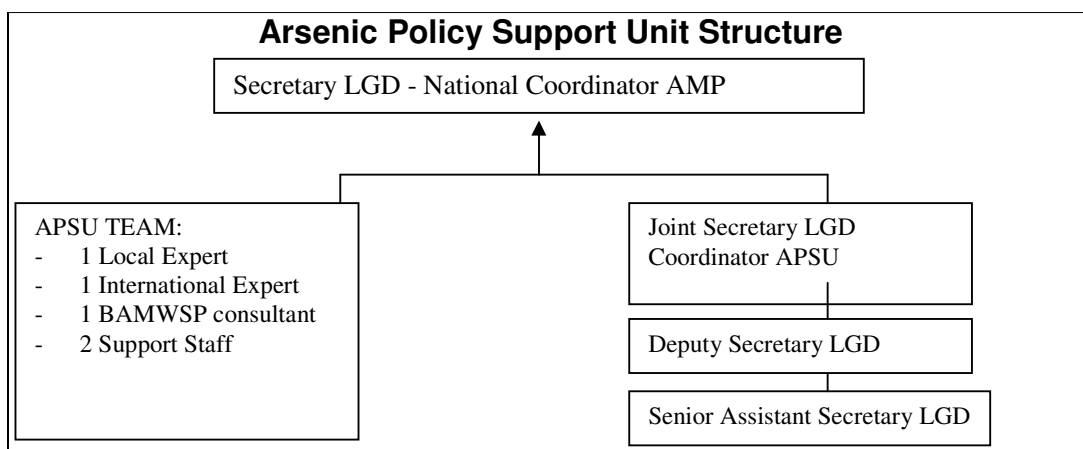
Arsenic Policy Support Unit Structure

Secretary LGD - National Coordinator AMP

APSU TEAM:
- 1 Local Expert
- 1 International Expert
- 1 BAMWSP consultant
- 2 Support Staff

Joint Secretary LGD
Coordinator APSU

Deputy Secretary LGD

Senior Assistant Secretary LGD